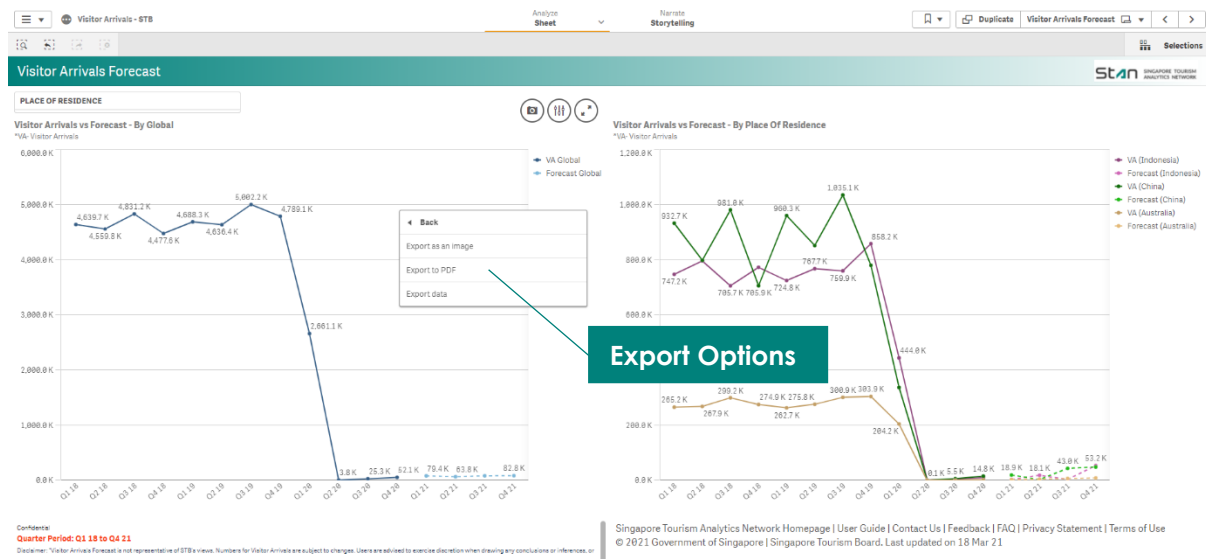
Visitor Arrivals - STB

Analyze
Sheet

Narrate
Storytelling

Duplicate

Visitor Arrivals Forecast

Selections

Visitor Arrivals Forecast

STAN SINGAPORE TOURISM ANALYTICS NETWORK

PLACE OF RESIDENCE

Visitor Arrivals vs Forecast - By Global
*VA- Visitor Arrivals

6,000.0 K
5,000.0 K
4,000.0 K
3,000.0 K
2,000.0 K
1,000.0 K
0.0 K

VA Global
Forecast Global

4,639.7 K
4,559.8 K
4,831.2 K
4,477.6 K
4,688.3 K
4,636.4 K
5,002.2 K
4,789.1 K
2,661.1 K
3.8 K
25.3 K
62.1 K
79.4 K
63.8 K
82.8 K

Q1 18
Q2 18
Q3 18
Q4 18
Q1 19
Q2 19
Q3 19
Q4 19
Q1 20
Q2 20
Q3 20
Q4 20
Q1 21
Q2 21
Q3 21
Q4 21

Back
Export as an image
Export to PDF
Export data

Export Options

Visitor Arrivals vs Forecast - By Place Of Residence
*VA- Visitor Arrivals

1,200.0 K
1,000.0 K
800.0 K
600.0 K
400.0 K
200.0 K
0.0 K

VA (Indonesia)
Forecast (Indonesia)
VA (China)
Forecast (China)
VA (Australia)
Forecast (Australia)

932.7 K
747.2 K
981.8 K
705.7 K
705.9 K
724.8 K
960.3 K
767.7 K
759.9 K
1,035.1 K
858.2 K
444.0 K
265.2 K
267.9 K
299.2 K
274.9 K
262.7 K
275.8 K
300.9 K
303.9 K
204.2 K
0.1 K
5.5 K
14.8 K
18.9 K
18.1 K
43.0 K
53.2 K

Q1 18
Q2 18
Q3 18
Q4 18
Q1 19
Q2 19
Q3 19
Q4 19
Q1 20
Q2 20
Q3 20
Q4 20
Q1 21
Q2 21
Q3 21
Q4 21

Confidential
Quarter Period: Q1 18 to Q4 21
Disclaimer: "Visitor Arrivals Forecast is not representative of STB's views. Numbers for Visitor Arrivals are subject to changes. Users are advised to exercise discretion when drawing any conclusions or inferences, or

Singapore Tourism Analytics Network Homepage | User Guide | Contact Us | Feedback | FAQ | Privacy Statement | Terms of Use
© 2021 Government of Singapore | Singapore Tourism Board. Last updated on 18 Mar 21